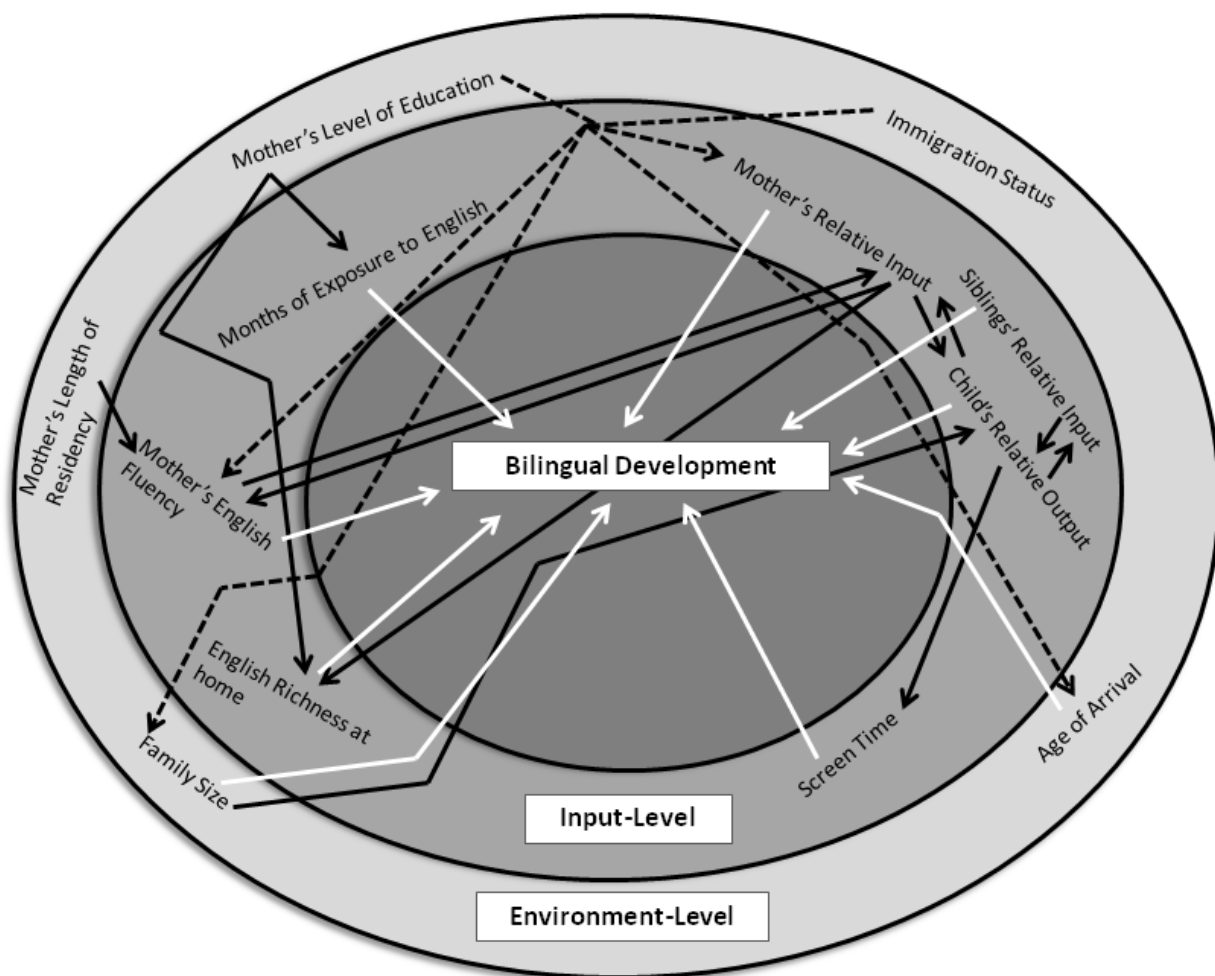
Mother's Level of Education

Immigration Status

Mother's Relative Input

Months of Exposure to English

Mother's Length of Residency

Siblings' Relative Input

Child's Relative Output

Mother's English Fluency

Bilingual Development

English Richness at home

Family Size

Screen Time

Age of Arrival

Input-Level

Environment-Level